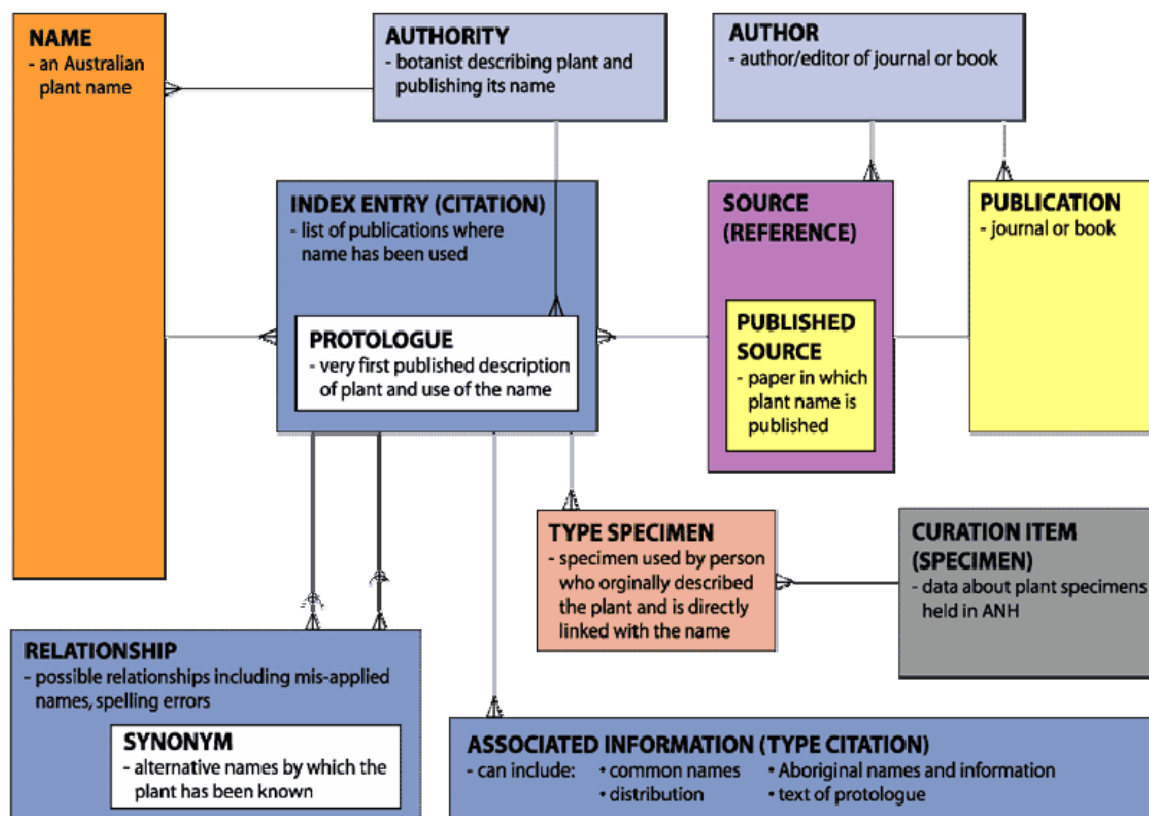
NAME
- an Australian plant name

AUTHORITY
- botanist describing plant and publishing its name

AUTHOR
- author/editor of journal or book

INDEX ENTRY (CITATION)
- list of publications where name has been used

PROTOLOGUE
- very first published description of plant and use of the name

SOURCE (REFERENCE)

PUBLISHED SOURCE
- paper in which plant name is published

PUBLICATION
- journal or book

TYPE SPECIMEN
- specimen used by person who orginally described the plant and is directly linked with the name

CURATION ITEM (SPECIMEN)
- data about plant specimens held in ANH

RELATIONSHIP
- possible relationships including mis-applied names, spelling errors

SYNONYM
- alternative names by which the plant has been known

ASSOCIATED INFORMATION (TYPE CITATION)
- can include: • common names • distribution • Aboriginal names and information • text of protologue